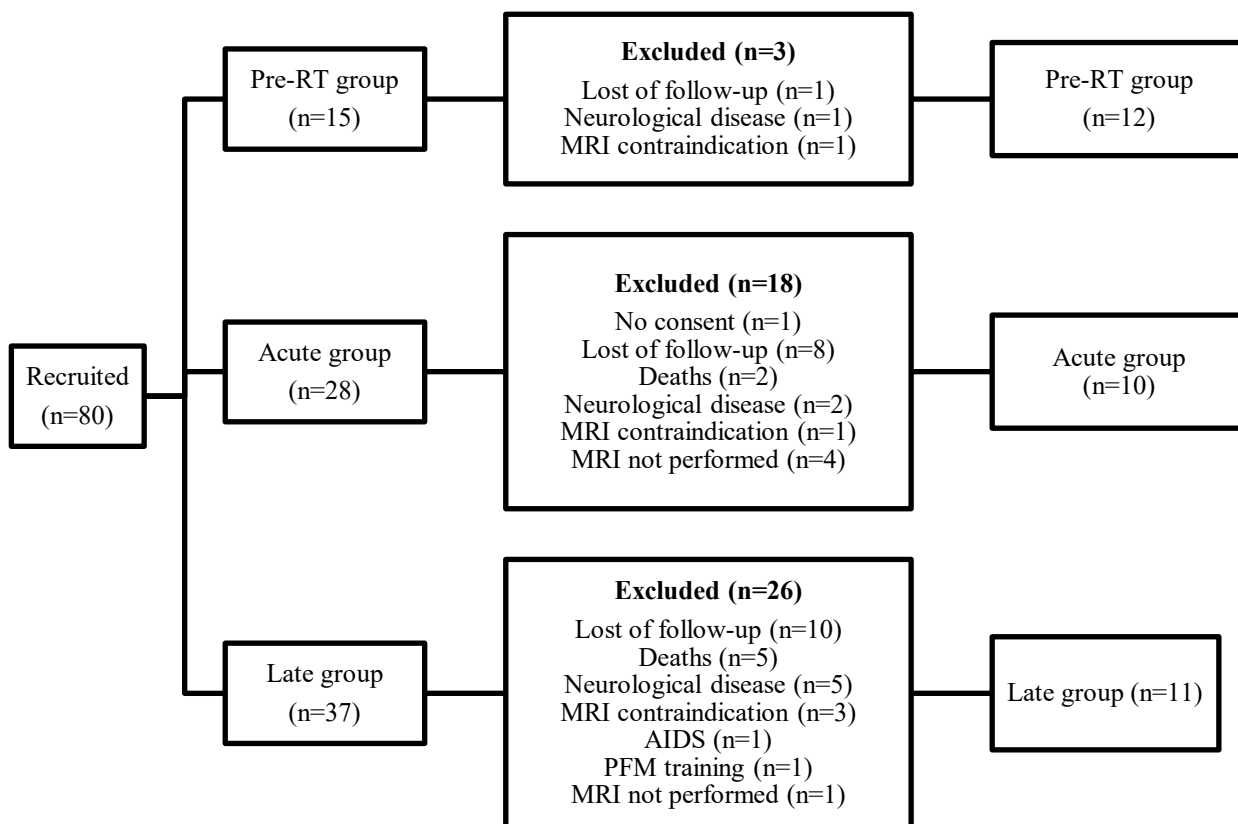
Recruited
(n=80)

Pre-RT group
(n=15)

Excluded (n=3)
Lost of follow-up (n=1)
Neurological disease (n=1)
MRI contraindication (n=1)

Pre-RT group
(n=12)

Acute group
(n=28)

Excluded (n=18)
No consent (n=1)
Lost of follow-up (n=8)
Deaths (n=2)
Neurological disease (n=2)
MRI contraindication (n=1)
MRI not performed (n=4)

Acute group
(n=10)

Late group
(n=37)

Excluded (n=26)
Lost of follow-up (n=10)
Deaths (n=5)
Neurological disease (n=5)
MRI contraindication (n=3)
AIDS (n=1)
PFM training (n=1)
MRI not performed (n=1)

Late group (n=11)